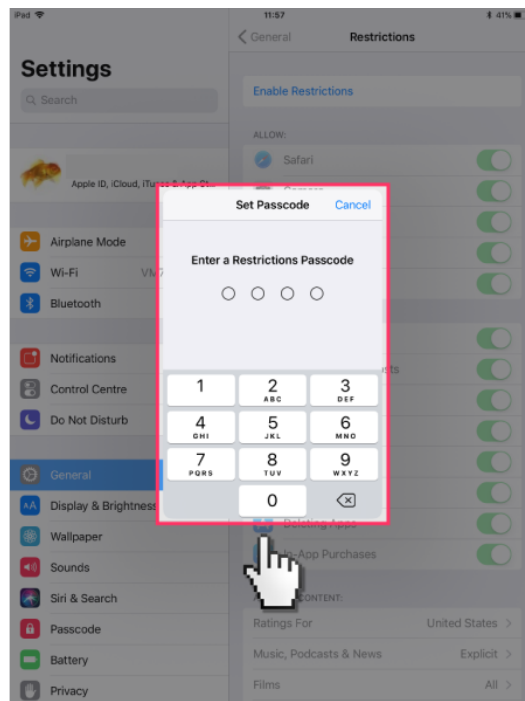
iPad
11:57
41%

Settings
Search

Apple ID, iCloud, iTunes & App Sto

Airplane Mode
Wi-Fi VM
Bluetooth

Notifications
Control Centre
Do Not Disturb

General
Display & Brightness
Wallpaper
Sounds
Siri & Search
Passcode
Battery
Privacy

General
Restrictions

Enable Restrictions

ALLOW:
Safari
Camera

Deleting Apps
In-App Purchases

CONTENT:
Ratings For United States
Music, Podcasts & News Explicit
Films All

Set Passcode
Cancel
Enter a Restrictions Passcode

1
2 ABC
3 DEF
4 GHI
5 JKL
6 MNO
7 PQRS
8 TUV
9 WXYZ
0